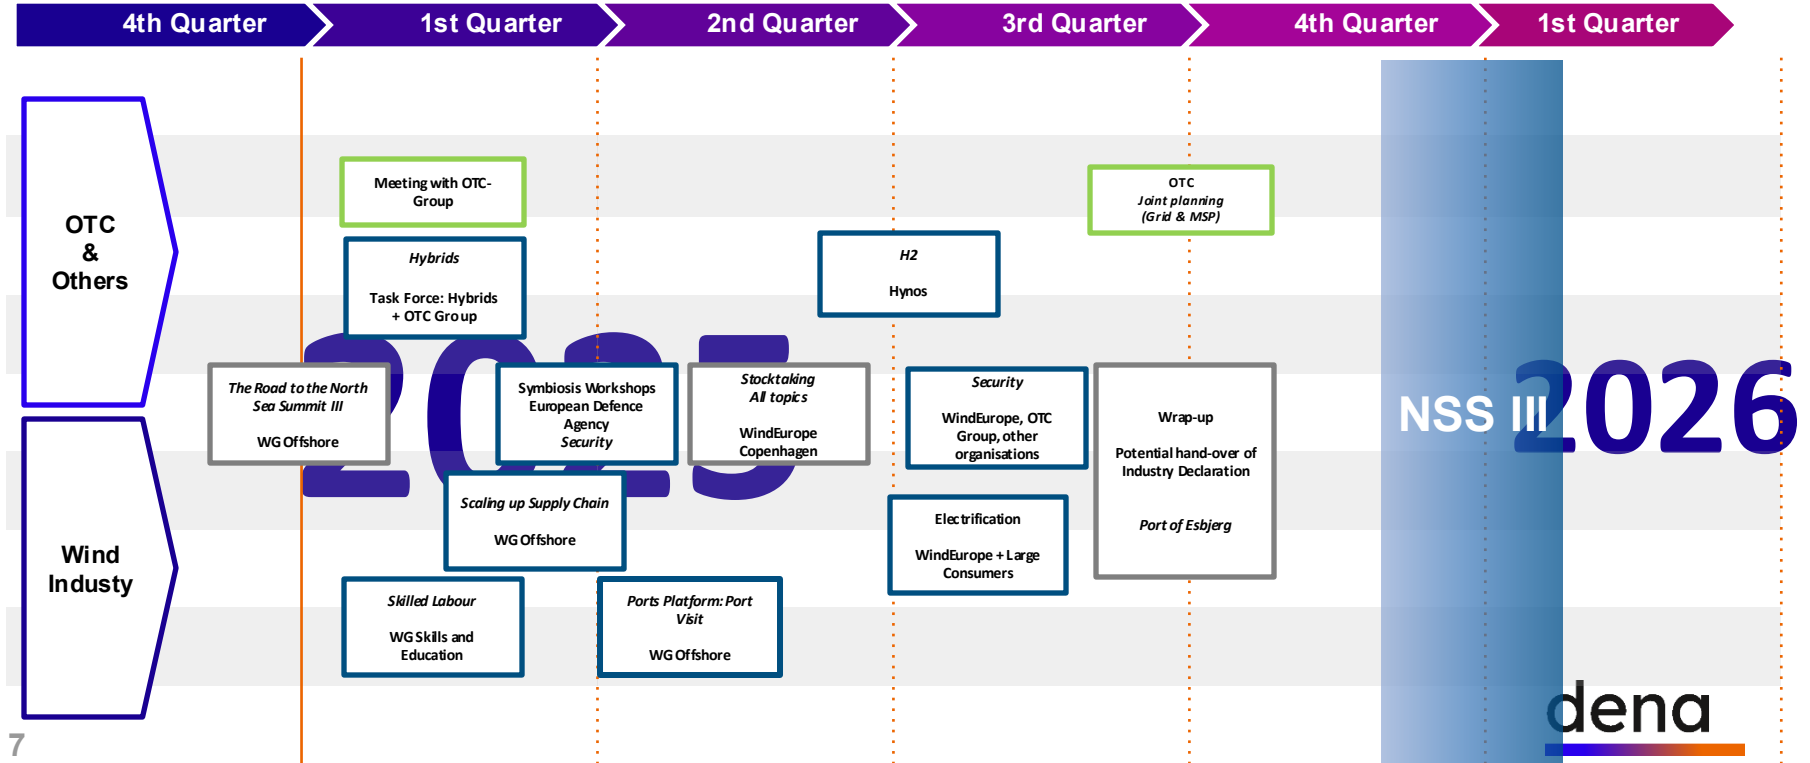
4th Quarter 1st Quarter 2nd Quarter 3rd Quarter 4th Quarter 1st Quarter

OTC & Others

Wind Industy

2025

Meeting with OTC-Group

Hybrids

Task Force: Hybrids + OTC Group

H2

Hynos

OTC
Joint planning
(Grid & MSP)

The Road to the North Sea Summit III

WG Offshore

Symbiosis Workshops European Defence Agency
Security

Stocktaking
All topics

WindEurope Copenhagen

Security

WindEurope, OTC Group, other organisations

Wrap-up

Potential hand-over of Industry Declaration

Port of Esbjerg

Scaling up Supply Chain

WG Offshore

Electrification

WindEurope + Large Consumers

Skilled Labour

WG Skills and Education

Ports Platform: Port Visit

WG Offshore

NSS III

2026

dena

7